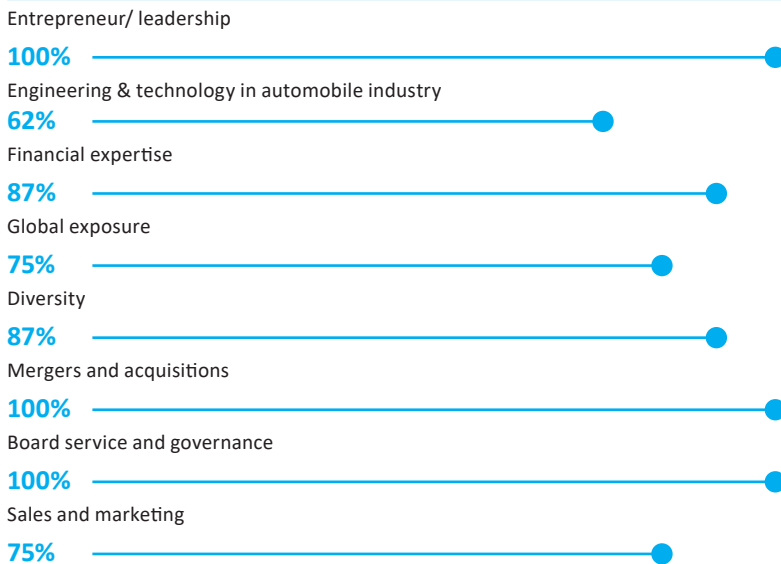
Entrepreneur/ leadership

100%

Engineering & technology in automobile industry

62%

Financial expertise

87%

Global exposure

75%

Diversity

87%

Mergers and acquisitions

100%

Board service and governance

100%

Sales and marketing

75%